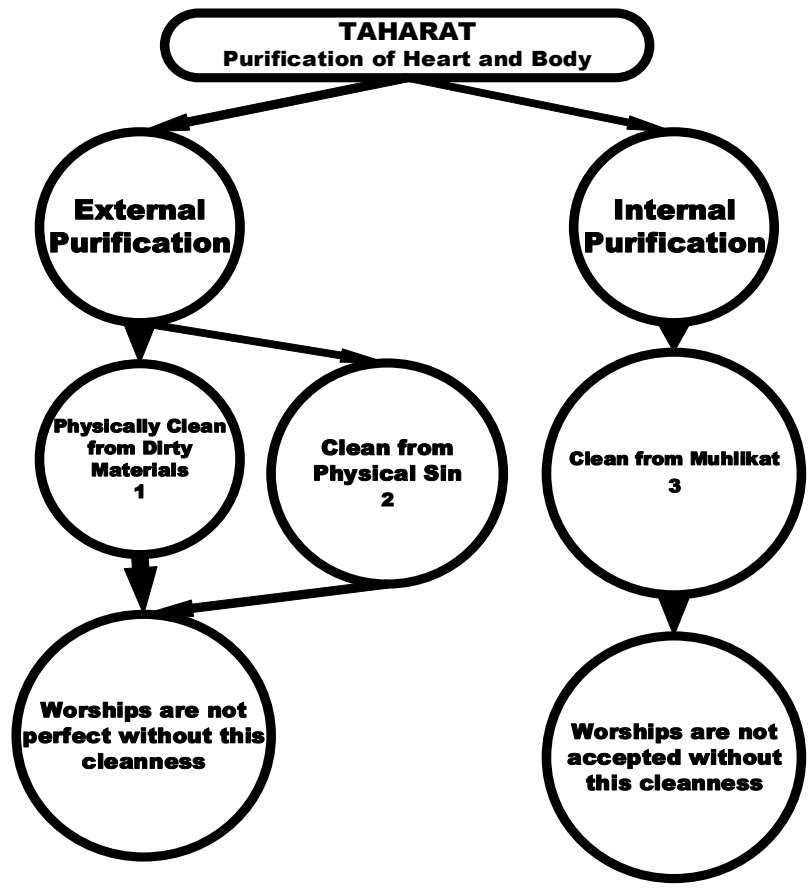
TAHARAT
Purification of Heart and Body

External Purification

Internal Purification

Physically Clean from Dirty Materials
1

Clean from Physical Sin
2

Clean from Muhlikat
3

Worships are not perfect without this cleanness

Worships are not accepted without this cleanness